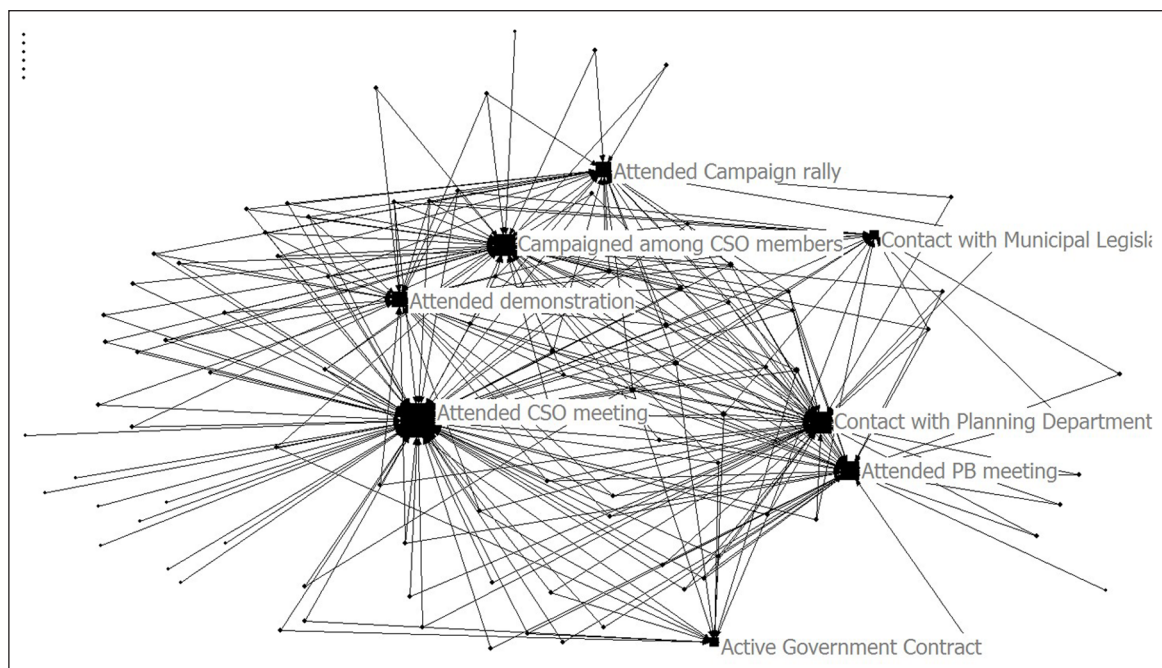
Attended Campaign rally

Campaigned among CSO members

Contact with Municipal Legisla

Attended demonstration

Attended CSO meeting

Contact with Planning Department

Attended PB meeting

Active Government Contract